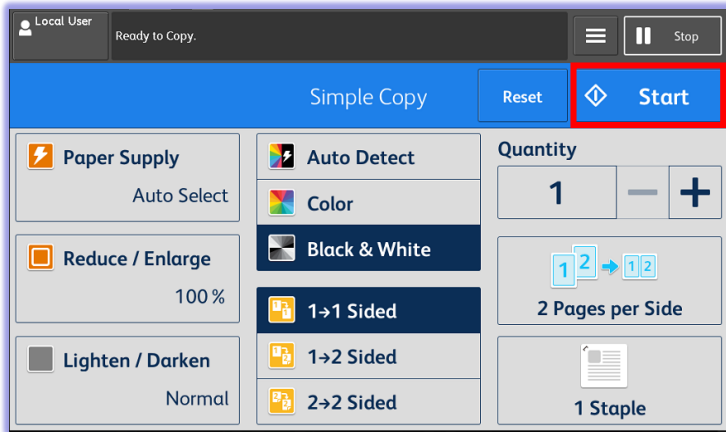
Local User

Ready to Copy.

Stop

Simple Copy

Reset

Start

Paper Supply

Auto Select

Reduce / Enlarge

100 %

Lighten / Darken

Normal

Auto Detect

Color

Black & White

1→1 Sided

1→2 Sided

2→2 Sided

Quantity

1

−

+

1 2 → 1 2

2 Pages per Side

1 Staple